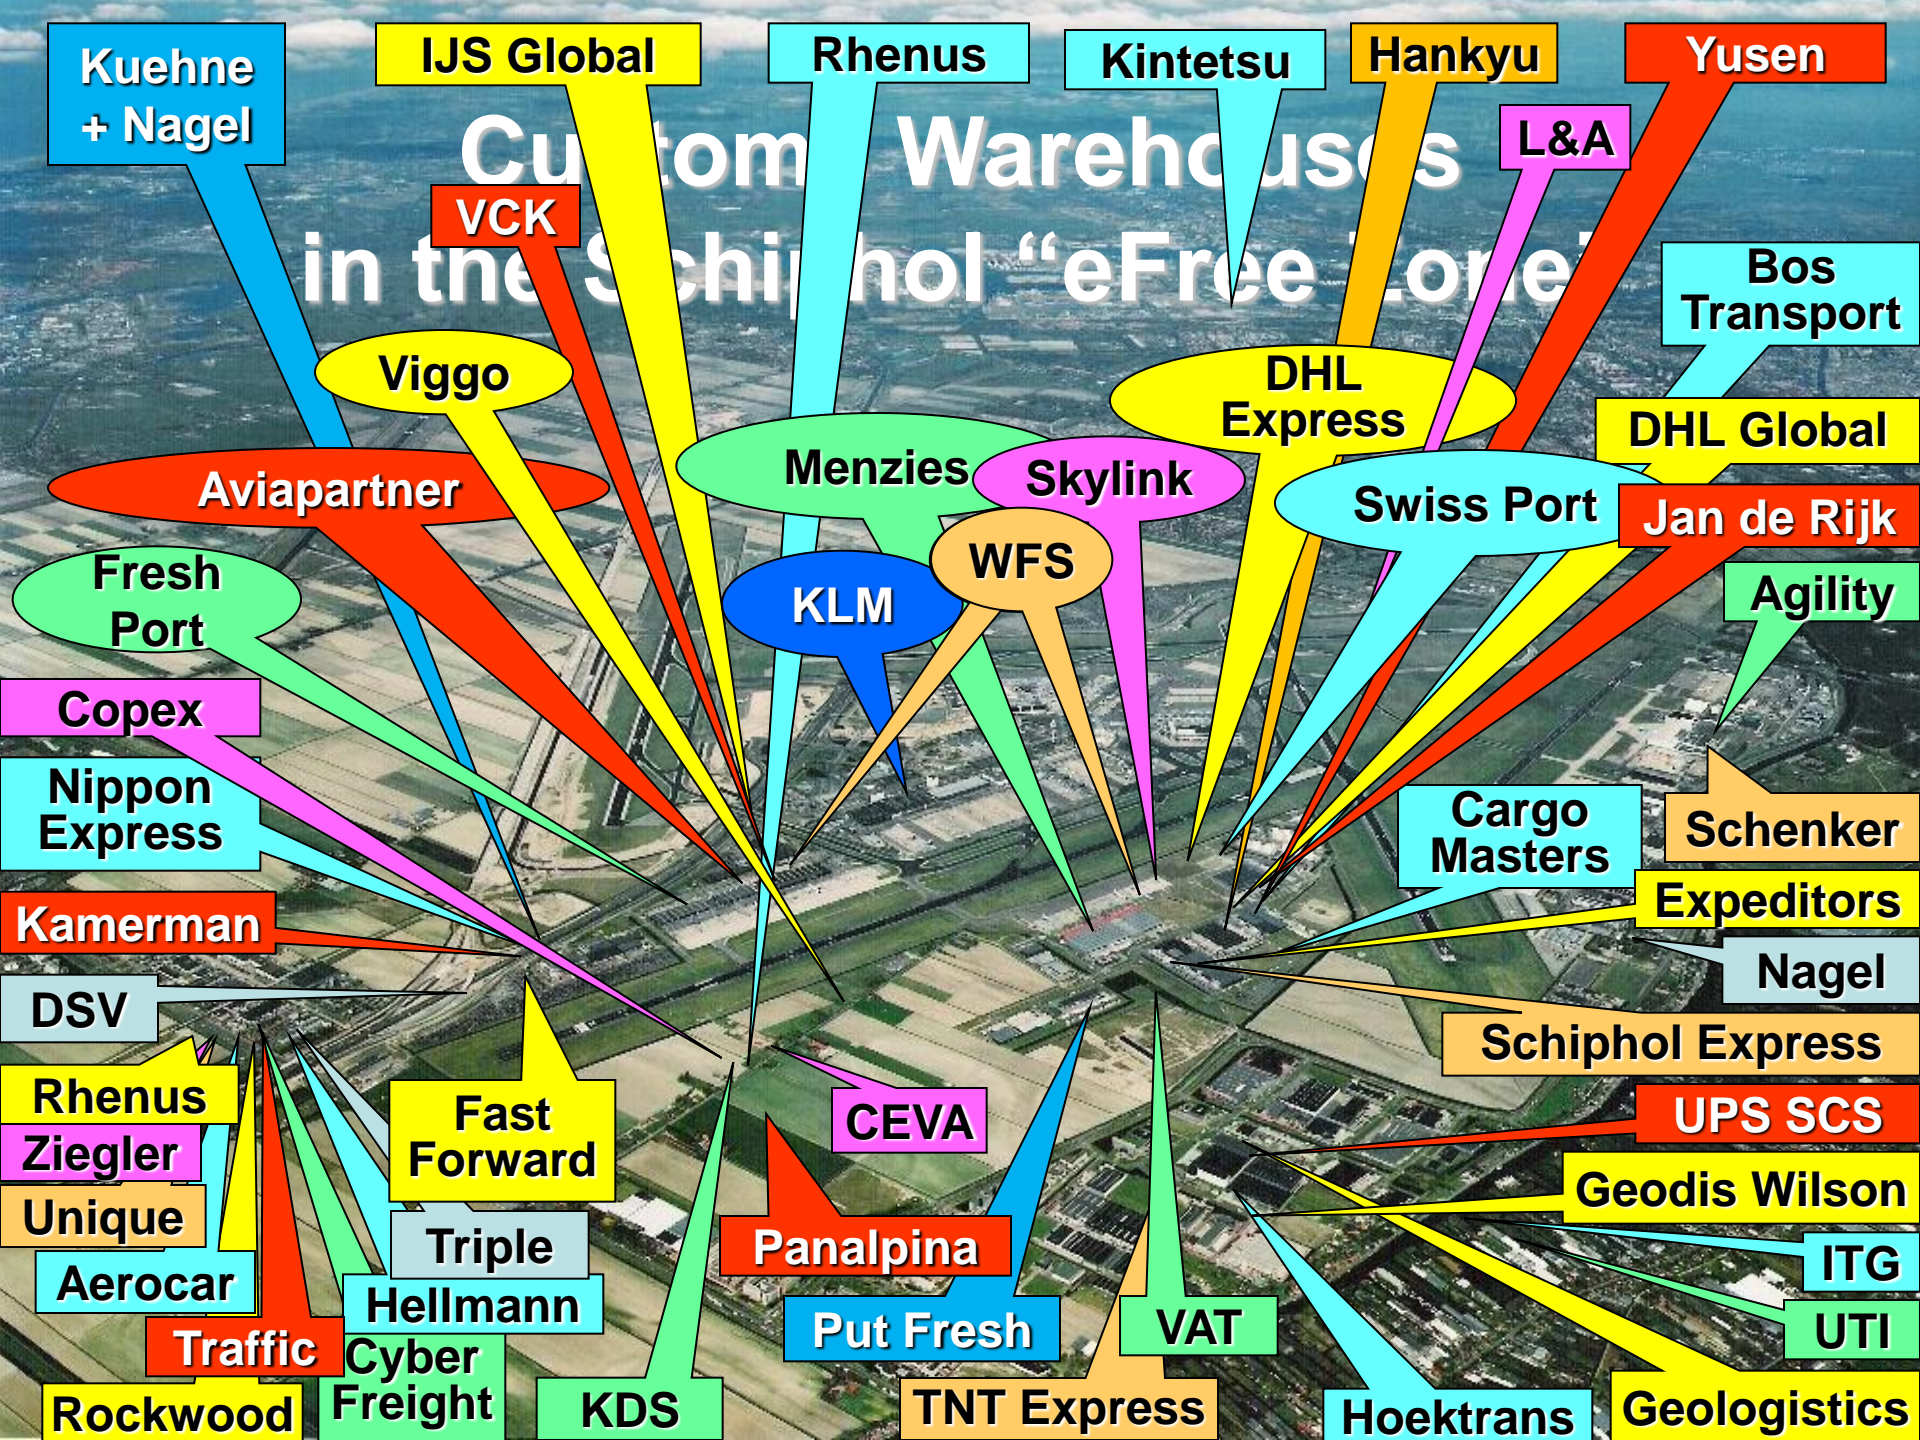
Kuehne + Nagel

IJS Global

Rhenus

Kintetsu

Hankyu

Yusen

Cu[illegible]tom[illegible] Wareh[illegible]us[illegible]s in the S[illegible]chi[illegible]hol "eFr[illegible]e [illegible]o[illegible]e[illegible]

VCK

L&A

Bos Transport

Viggo

DHL Express

DHL Global

Menzies

Skylink

Aviapartner

Swiss Port

Jan de Rijk

WFS

Fresh Port

KLM

Agility

Copex

Nippon Express

Cargo Masters

Schenker

Expeditors

Kamerman

Nagel

DSV

Schiphol Express

Rhenus

Fast Forward

CEVA

UPS SCS

Ziegler

Geodis Wilson

Unique

Triple

Panalpina

ITG

Aerocar

Hellmann

UTI

Traffic

Cyber Freight

Put Fresh

VAT

Rockwood

KDS

TNT Express

Hoektrans

Geologistics